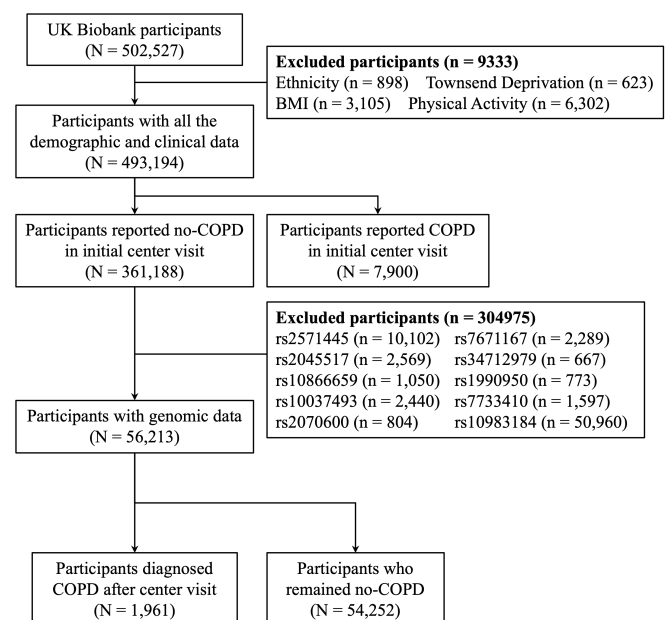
UK Biobank participants
(N = 502,527)

**Excluded participants (n = 9333)**
Ethnicity (n = 898) Townsend Deprivation (n = 623)
BMI (n = 3,105) Physical Activity (n = 6,302)

Participants with all the demographic and clinical data
(N = 493,194)

Participants reported no-COPD in initial center visit
(N = 361,188)

Participants reported COPD in initial center visit
(N = 7,900)

**Excluded participants (n = 304975)**
rs2571445 (n = 10,102) rs7671167 (n = 2,289)
rs2045517 (n = 2,569) rs34712979 (n = 667)
rs10866659 (n = 1,050) rs1990950 (n = 773)
rs10037493 (n = 2,440) rs7733410 (n = 1,597)
rs2070600 (n = 804) rs10983184 (n = 50,960)

Participants with genomic data
(N = 56,213)

Participants diagnosed COPD after center visit
(N = 1,961)

Participants who remained no-COPD
(N = 54,252)